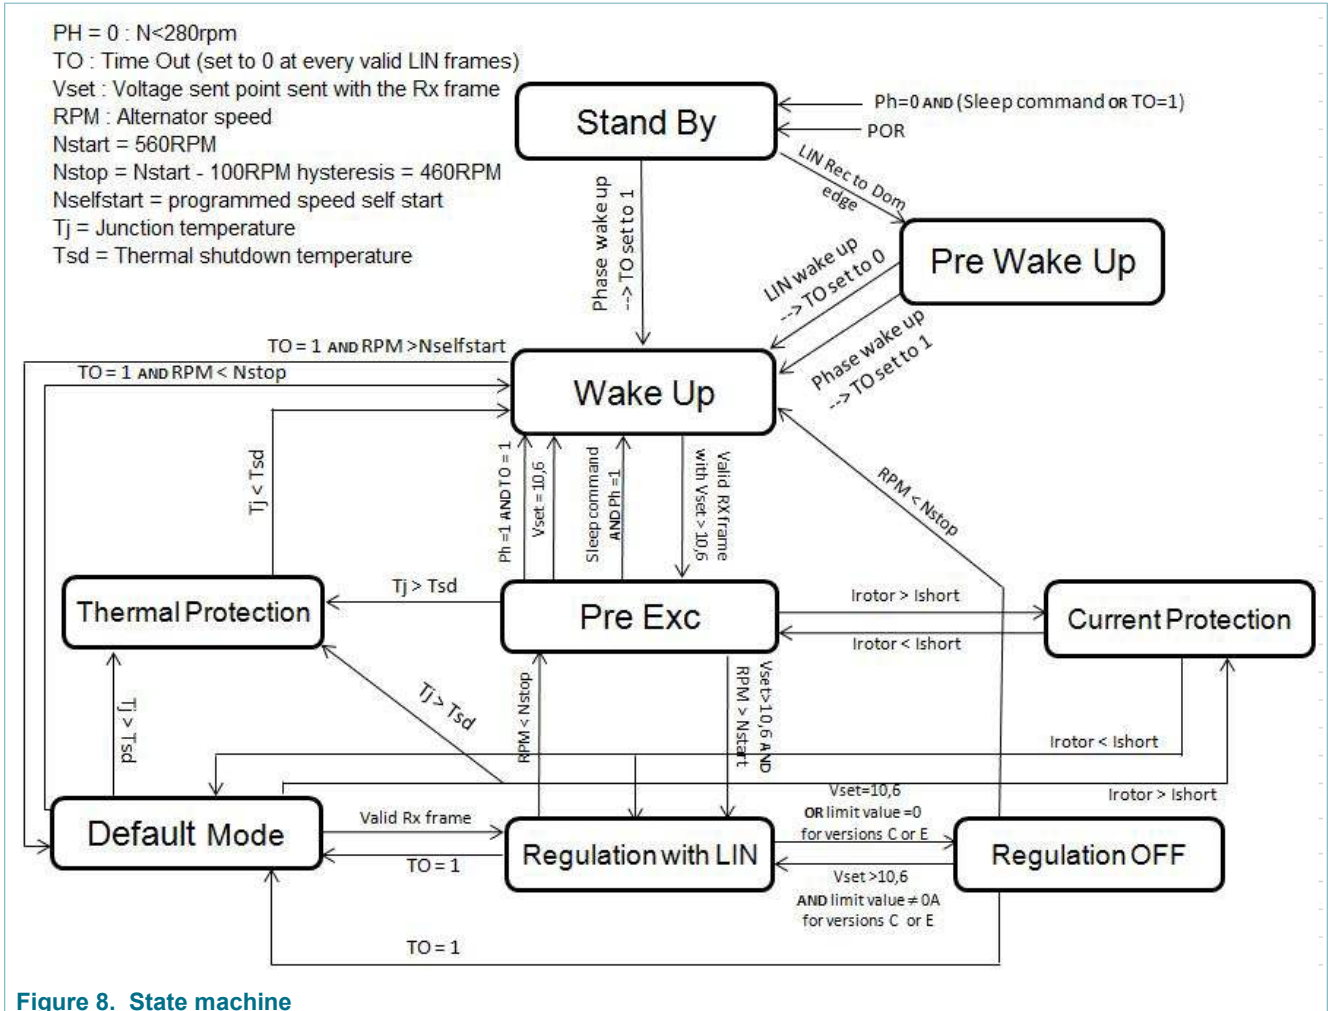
PH = 0 : N<280rpm
TO : Time Out (set to 0 at every valid LIN frames)
Vset : Voltage sent point sent with the Rx frame
RPM : Alternator speed
Nstart = 560RPM
Nstop = Nstart - 100RPM hysteresis = 460RPM
Nselfstart = programmed speed self start
Tj = Junction temperature
Tsd = Thermal shutdown temperature

Stand By

Ph=0 AND (Sleep command OR TO=1)

POR

LIN Rec to Dom edge

Pre Wake Up

Phase wake up --> TO set to 1

LIN wake up --> TO set to 0

Phase wake up --> TO set to 1

TO = 1 AND RPM > Nselfstart

TO = 1 AND RPM < Nstop

Wake Up

Tj < Tsd

Ph =1 AND TO = 1

Vset = 10,6

Sleep command AND Ph =1

Valid RX frame with Vset > 10,6

RPM < Nstop

Thermal Protection

Tj > Tsd

Pre Exc

Irotor > Ishort

Irotor < Ishort

Current Protection

Tj > Tsd

Tj > Tsd

RPM < Nstop

Vset>10,6 AND RPM > Nstart

Irotor < Ishort

Irotor > Ishort

Vset=10,6 OR limit value =0 for versions C or E

Default Mode

Valid Rx frame

TO = 1

Regulation with LIN

Regulation OFF

Vset >10,6 AND limit value ≠ 0A for versions C or E

TO = 1

Figure 8. State machine